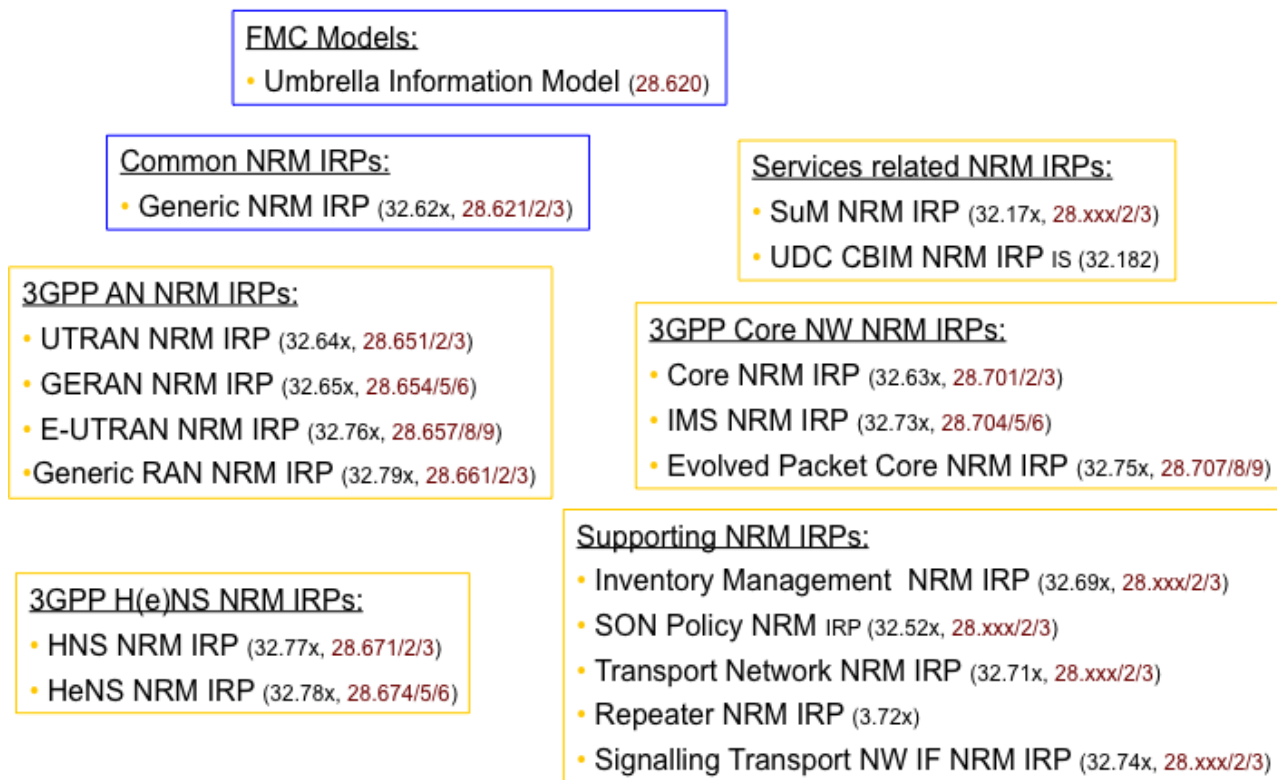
FMC Models:
• Umbrella Information Model (28.620)

Common NRM IRPs:
• Generic NRM IRP (32.62x, 28.621/2/3)

Services related NRM IRPs:
• SuM NRM IRP (32.17x, 28.xxx/2/3)
• UDC CBIM NRM IRP IS (32.182)

3GPP AN NRM IRPs:
• UTRAN NRM IRP (32.64x, 28.651/2/3)
• GERAN NRM IRP (32.65x, 28.654/5/6)
• E-UTRAN NRM IRP (32.76x, 28.657/8/9)
•Generic RAN NRM IRP (32.79x, 28.661/2/3)

3GPP Core NW NRM IRPs:
• Core NRM IRP (32.63x, 28.701/2/3)
• IMS NRM IRP (32.73x, 28.704/5/6)
• Evolved Packet Core NRM IRP (32.75x, 28.707/8/9)

Supporting NRM IRPs:
• Inventory Management NRM IRP (32.69x, 28.xxx/2/3)
• SON Policy NRM IRP (32.52x, 28.xxx/2/3)
• Transport Network NRM IRP (32.71x, 28.xxx/2/3)
• Repeater NRM IRP (3.72x)
• Signalling Transport NW IF NRM IRP (32.74x, 28.xxx/2/3)

3GPP H(e)NS NRM IRPs:
• HNS NRM IRP (32.77x, 28.671/2/3)
• HeNS NRM IRP (32.78x, 28.674/5/6)